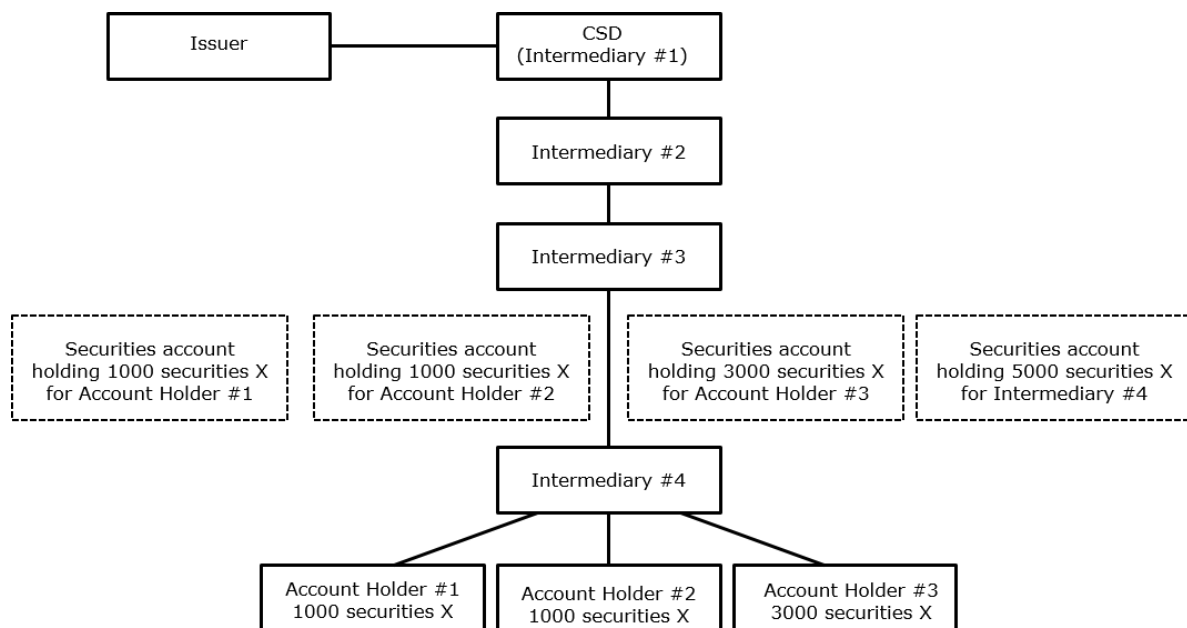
Issuer

CSD
(Intermediary #1)

Intermediary #2

Intermediary #3

Securities account holding 1000 securities X for Account Holder #1

Securities account holding 1000 securities X for Account Holder #2

Securities account holding 3000 securities X for Account Holder #3

Securities account holding 5000 securities X for Intermediary #4

Intermediary #4

Account Holder #1
1000 securities X

Account Holder #2
1000 securities X

Account Holder #3
3000 securities X